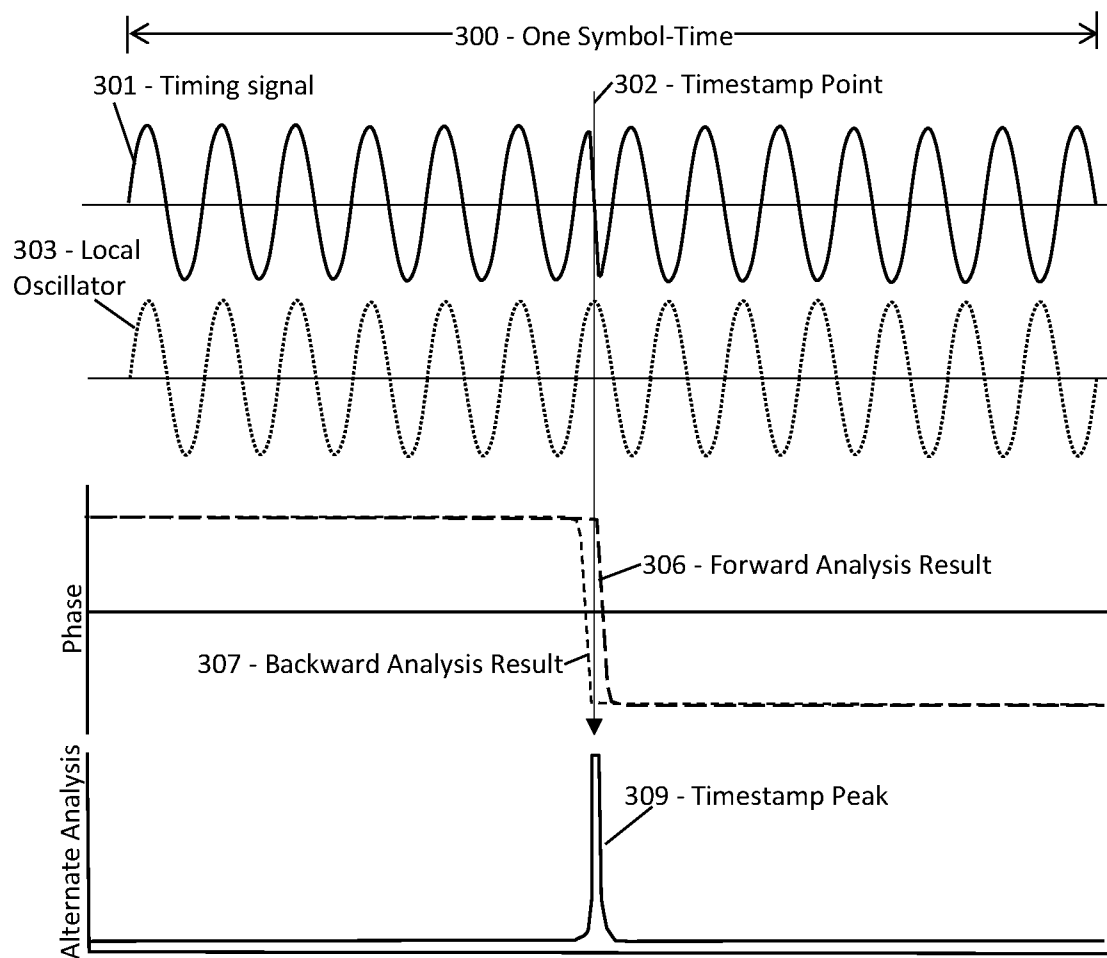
300 - One Symbol-Time

301 - Timing signal

302 - Timestamp Point

303 - Local Oscillator

306 - Forward Analysis Result

Phase

307 - Backward Analysis Result

Alternate Analysis

309 - Timestamp Peak